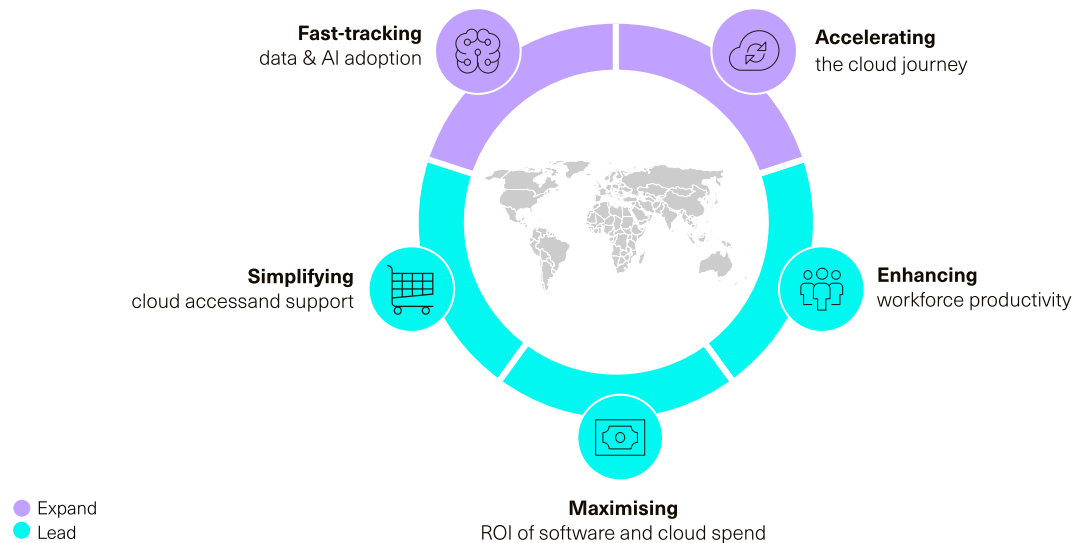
**Fast-tracking**
data & AI adoption

**Accelerating**
the cloud journey

**Simplifying**
cloud accessand support

**Enhancing**
workforce productivity

**Maximising**
ROI of software and cloud spend

Expand
Lead